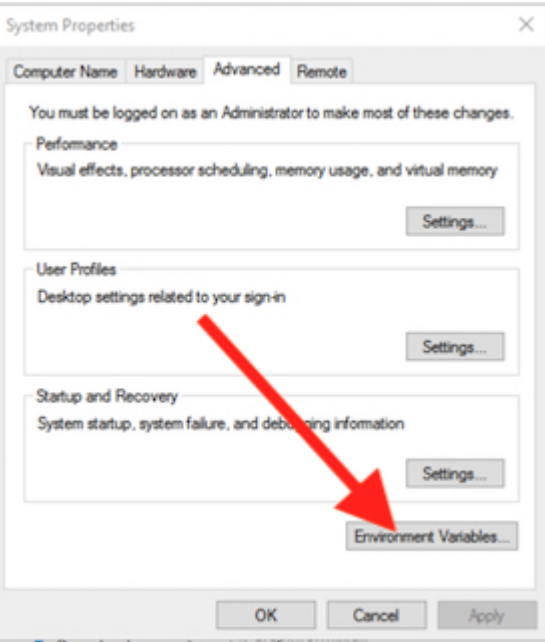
System Properties

×

Computer Name | Hardware | Advanced | Remote

You must be logged on as an Administrator to make most of these changes.

Performance

Visual effects, processor scheduling, memory usage, and virtual memory

Settings...

User Profiles

Desktop settings related to your sign-in

Settings...

Startup and Recovery

System startup, system failure, and debugging information

Settings...

Environment Variables...

OK

Cancel

Apply